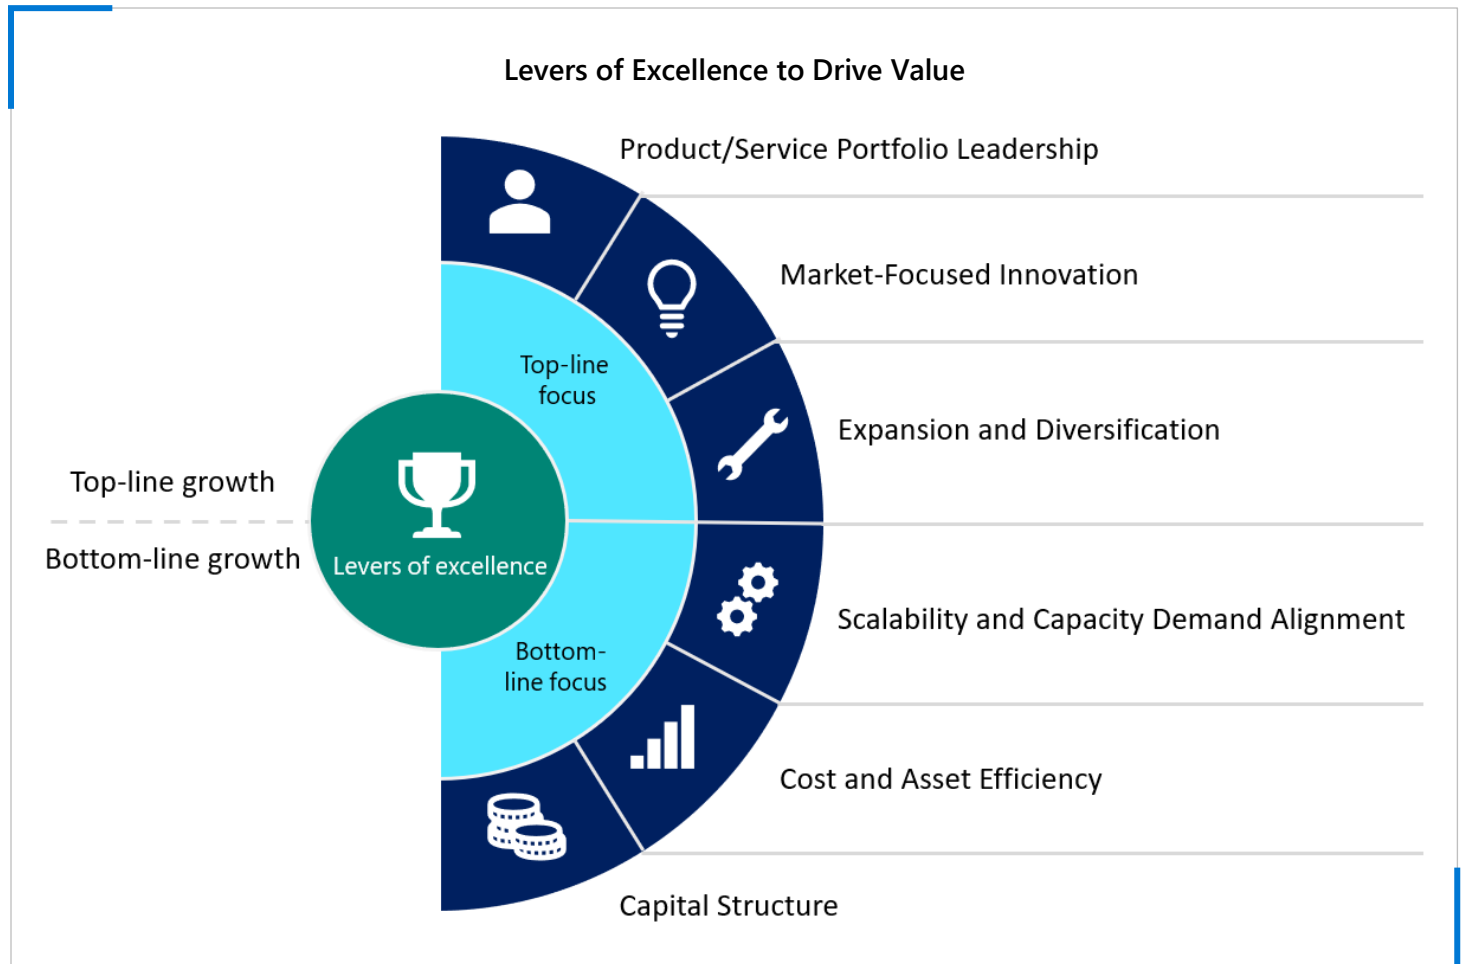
Levers of Excellence to Drive Value

Product/Service Portfolio Leadership

Market-Focused Innovation

Expansion and Diversification

Scalability and Capacity Demand Alignment

Cost and Asset Efficiency

Capital Structure

Top-line focus

Bottom-line focus

Levers of excellence

Top-line growth

Bottom-line growth